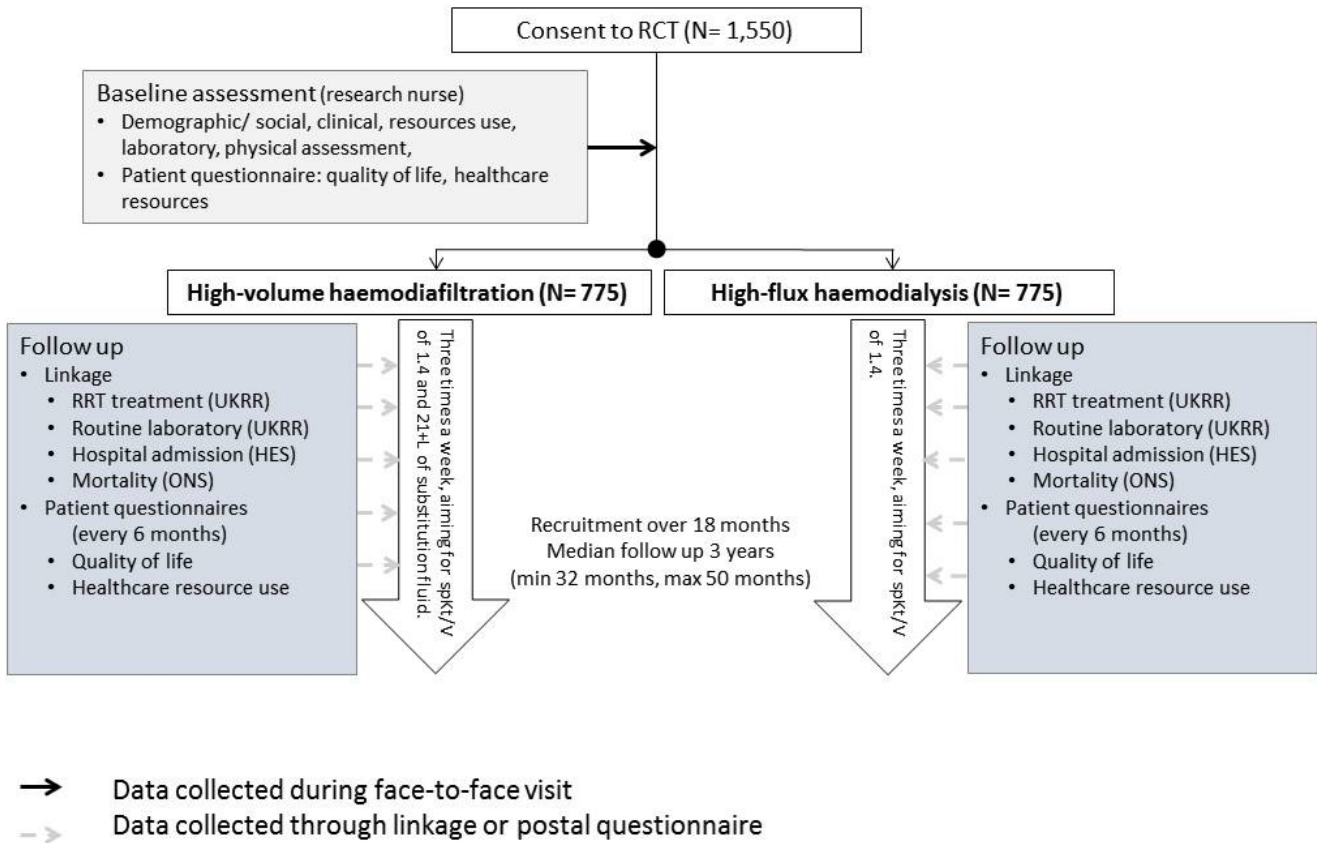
Consent to RCT (N= 1,550)

Baseline assessment (research nurse)
• Demographic/ social, clinical, resources use, laboratory, physical assessment,
• Patient questionnaire: quality of life, healthcare resources

High-volume haemodiafiltration (N= 775)

High-flux haemodialysis (N= 775)

Follow up
• Linkage
• RRT treatment (UKRR)
• Routine laboratory (UKRR)
• Hospital admission (HES)
• Mortality (ONS)
• Patient questionnaires (every 6 months)
• Quality of life
• Healthcare resource use

Three times a week, aiming for spKt/V of 1.4 and 21+L of substitution fluid.

Recruitment over 18 months
Median follow up 3 years
(min 32 months, max 50 months)

Three times a week, aiming for spKt/V of 1.4.

Follow up
• Linkage
• RRT treatment (UKRR)
• Routine laboratory (UKRR)
• Hospital admission (HES)
• Mortality (ONS)
• Patient questionnaires (every 6 months)
• Quality of life
• Healthcare resource use

Data collected during face-to-face visit
Data collected through linkage or postal questionnaire